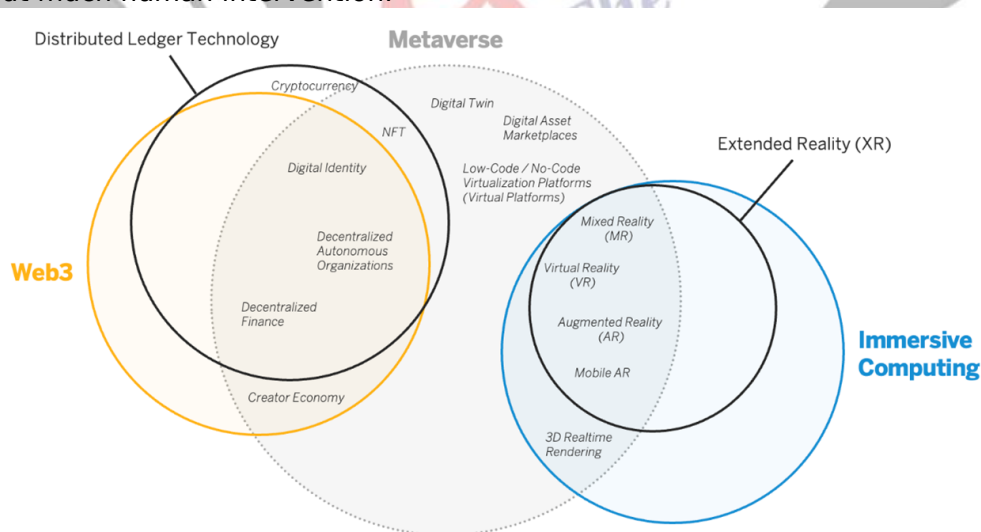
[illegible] much human intervention.

Distributed Ledger Technology

Metaverse

Cryptocurrency

Digital Twin

NFT

Digital Asset Marketplaces

Extended Reality (XR)

Digital Identity

Low-Code / No-Code Virtualization Platforms (Virtual Platforms)

Mixed Reality (MR)

Decentralized Autonomous Organizations

Web3

Virtual Reality (VR)

Decentralized Finance

Augmented Reality (AR)

Immersive Computing

Mobile AR

Creator Economy

3D Realtime Rendering